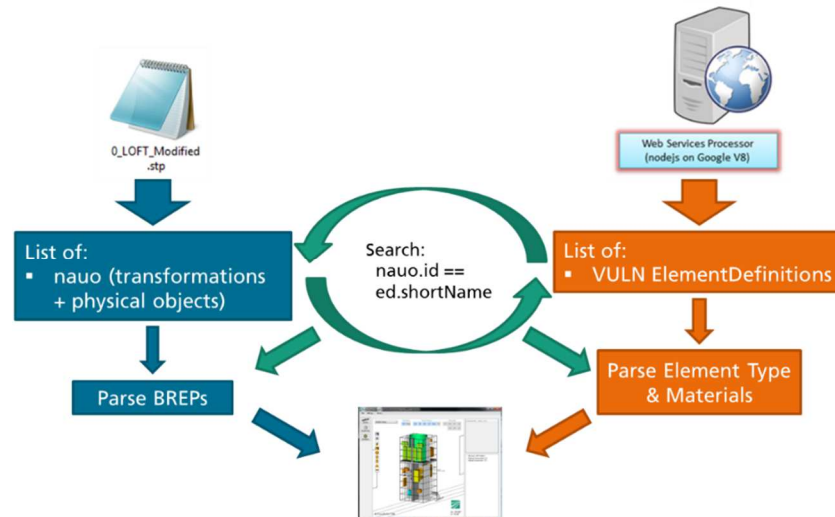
0_LOFT_Modified
.stp

Web Services Processor
(nodejs on Google V8)

List of:
▪ nauo (transformations + physical objects)

Search:
nauo.id ==
ed.shortName

List of:
▪ VULN ElementDefinitions

Parse BREPs

Parse Element Type & Materials